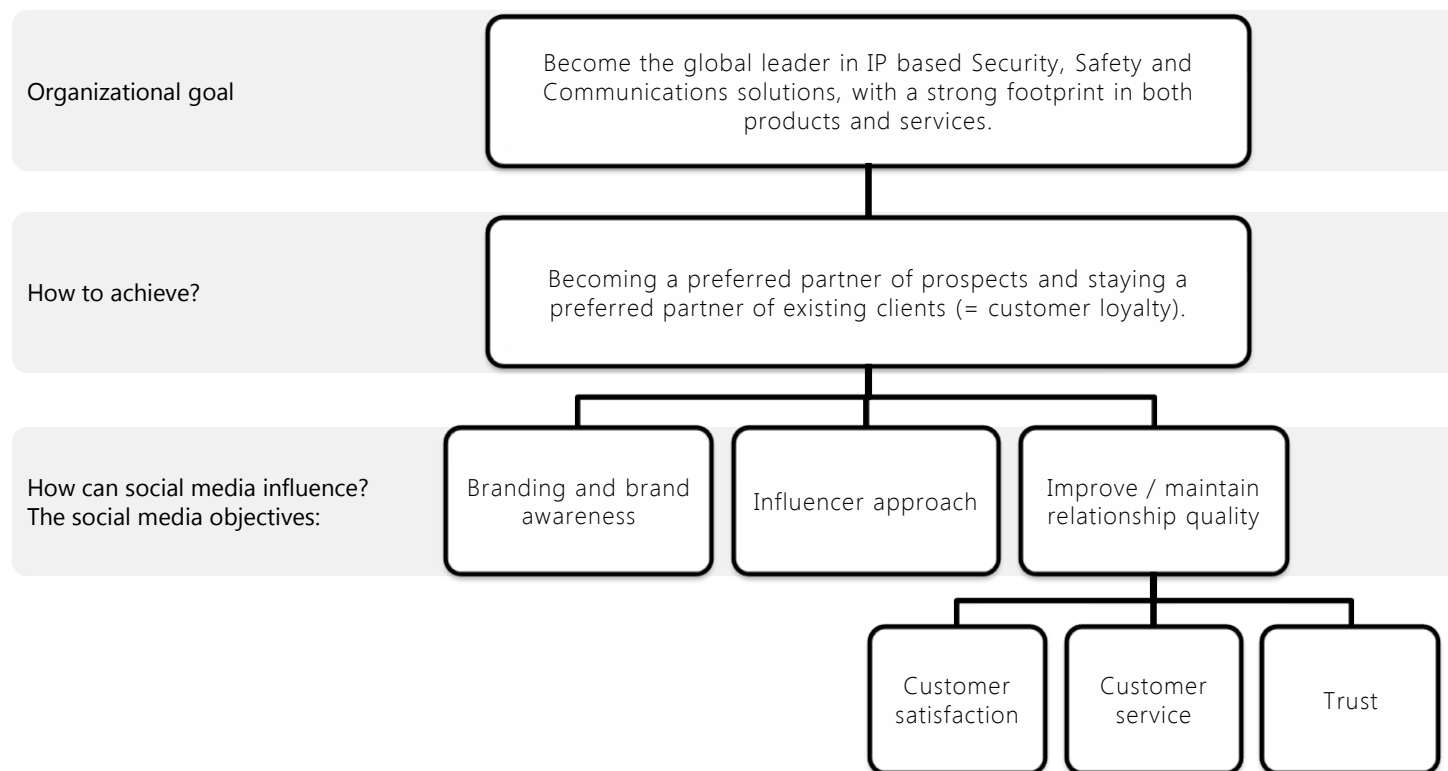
Organizational goal

Become the global leader in IP based Security, Safety and Communications solutions, with a strong footprint in both products and services.

How to achieve?

Becoming a preferred partner of prospects and staying a preferred partner of existing clients (= customer loyalty).

How can social media influence?
The social media objectives:

Branding and brand awareness

Influencer approach

Improve / maintain relationship quality

Customer satisfaction

Customer service

Trust